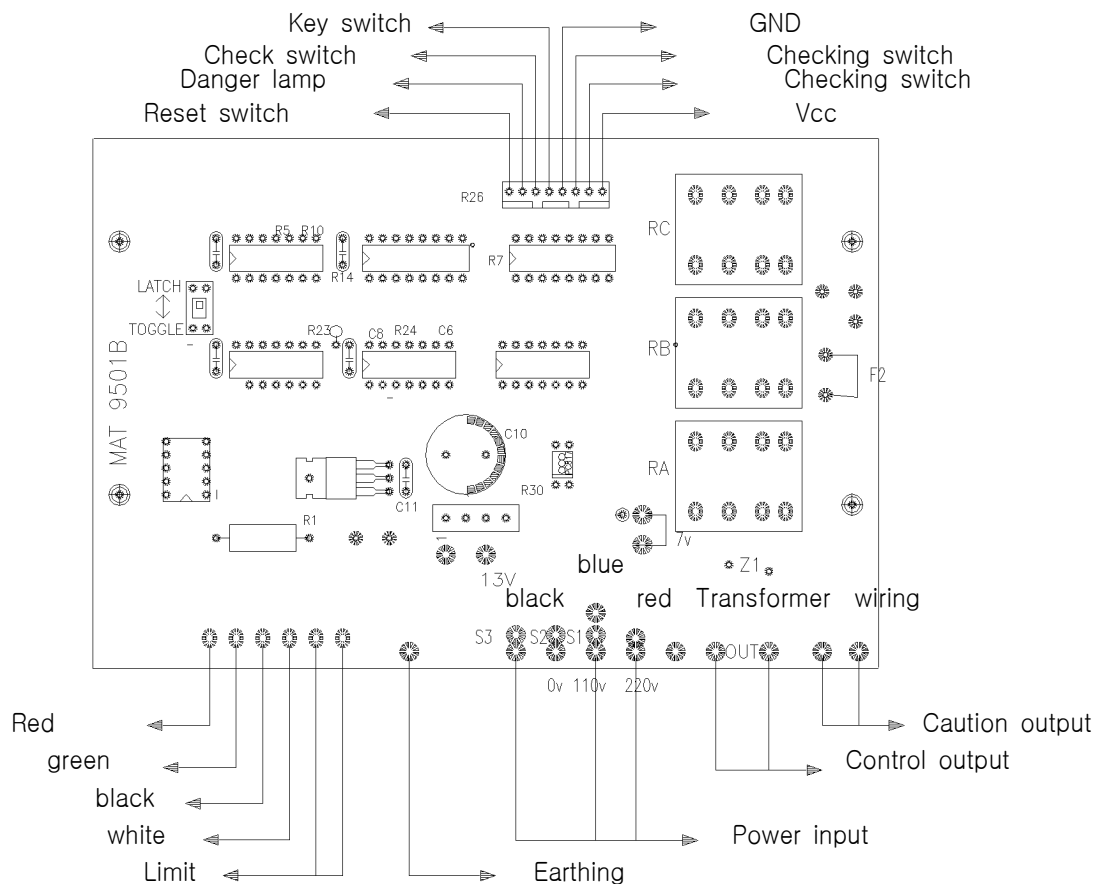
Key switch
GND
Check switch
Checking switch
Danger lamp
Checking switch
Reset switch
Vcc

R26
R5 R10
R7
RC
LATCH
TOGGLE
R14
R23
C8 R24 C6
RB
F2
MAT 9501B
C10
RA
R30
C11
R1
1
7v
13V
Z1
blue
black
red
Transformer
wiring
S3
S2
S1
OUT
0v
110v
220v

Red
green
black
white
Limit
Earthing
Power input
Caution output
Control output